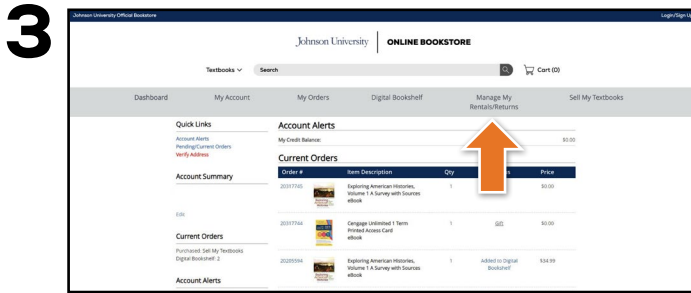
3

Johnson University Official Bookstore

Login/Sign Up

Johnson University | ONLINE BOOKSTORE

Textbooks

Search

Cart (0)

Dashboard My Account My Orders Digital Bookshelf Manage My Rentals/Returns Sell My Textbooks

Quick Links

Account Alerts
Pending/Current Orders
Verify Address

Account Summary

Edit

Current Orders

Purchased: Sell My Textbooks
Digital Bookshelf: 2

Account Alerts

Account Alerts

My Credit Balance: $0.00

Current Orders

| Order # | | Item Description | Qty | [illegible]s | Price |
|---|---|---|---|---|---|
| 20317745 | | Exploring American Histories, Volume 1 A Survey with Sources eBook | 1 | | $0.00 |
| 20317744 | | Cengage Unlimited 1 Term Printed Access Card eBook | 1 | Gift | $0.00 |
| 20289594 | | Exploring American Histories, Volume 1 A Survey with Sources eBook | 1 | Added to Digital Bookshelf | $34.99 |